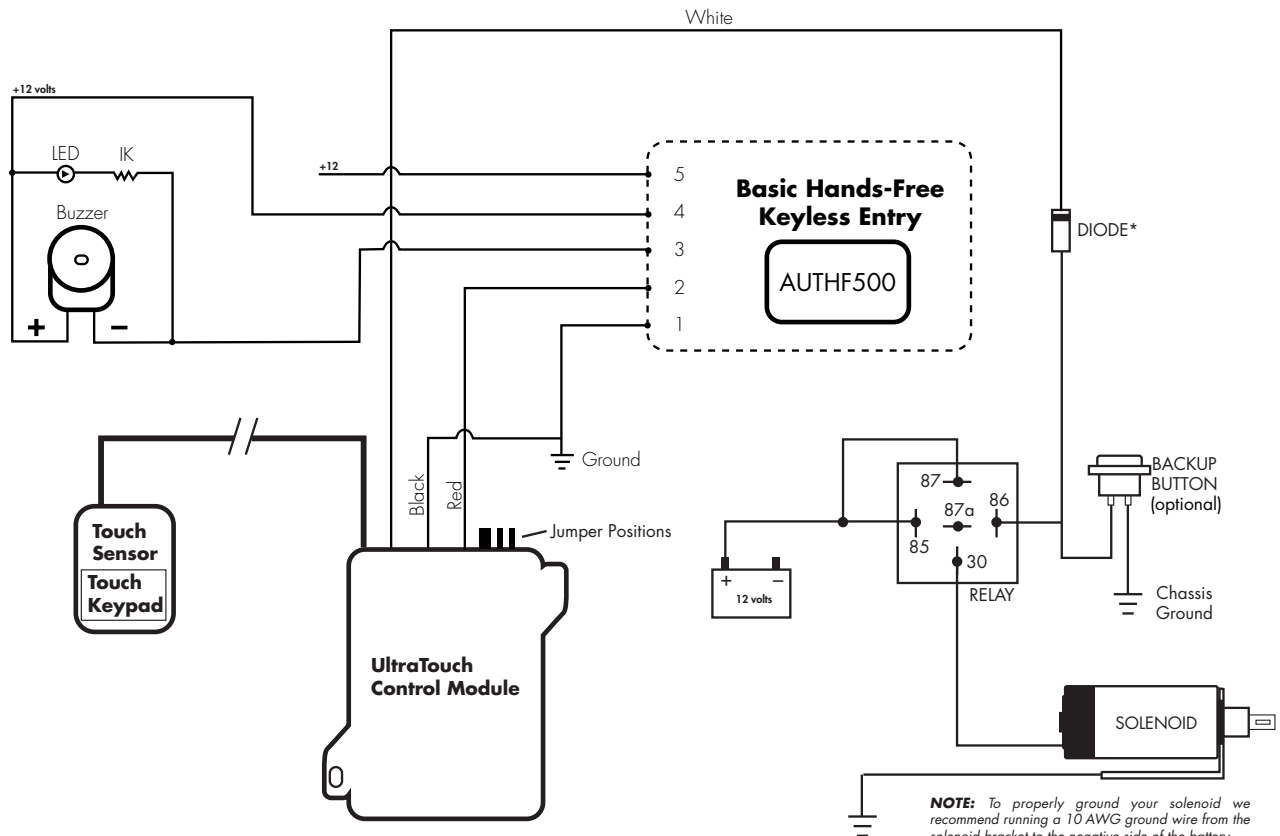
White

+12 volts

LED IK

Buzzer

+ −

+12

5
4
3
2
1

Basic Hands-Free Keyless Entry

AUTHF500

DIODE*

Ground

Black Red

Jumper Positions

Touch Sensor
Touch Keypad

UltraTouch Control Module

87
87a
86
85
30
RELAY

+ −
12 volts

BACKUP BUTTON (optional)

Chassis Ground

SOLENOID

NOTE: To properly ground your solenoid we recommend running a 10 AWG ground wire from the solenoid bracket to the negative side of the battery.